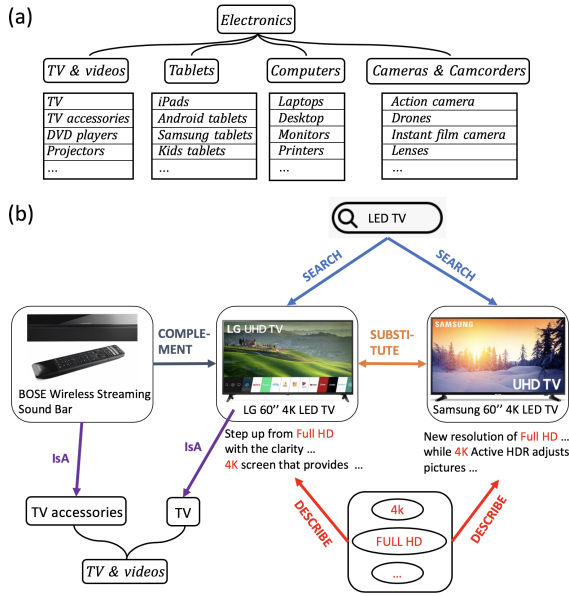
(a)

Electronics

TV & videos

| TV |
|---|
| TV accessories |
| DVD players |
| Projectors |
| ... |

Tablets

| iPads |
|---|
| Android tablets |
| Samsung tablets |
| Kids tablets |
| ... |

Computers

| Laptops |
|---|
| Desktop |
| Monitors |
| Printers |
| ... |

Cameras & Camcorders

| Action camera |
|---|
| Drones |
| Instant film camera |
| Lenses |
| ... |

(b)

LED TV

SEARCH

SEARCH

COMPLEMENT

SUBSTITUTE

BOSE Wireless Streaming Sound Bar

LG UHD TV

LG 60'' 4K LED TV

SAMSUNG

UHD TV

Samsung 60'' 4K LED TV

IsA

IsA

Step up from Full HD with the clarity ... 4K screen that provides ...

New resolution of Full HD ... while 4K Active HDR adjusts pictures ...

DESCRIBE

DESCRIBE

4k

FULL HD

...

TV accessories

TV

TV & videos